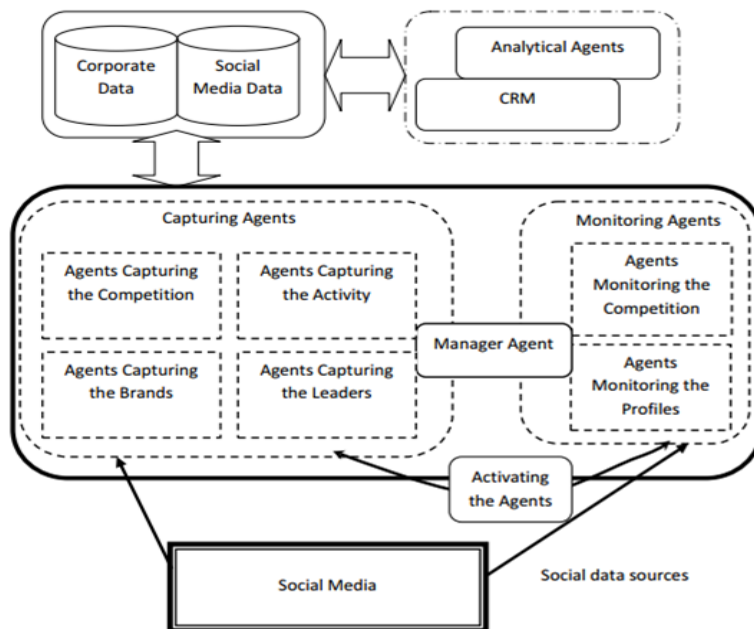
Corporate Data

Social Media Data

Analytical Agents

CRM

Capturing Agents

Agents Capturing the Competition

Agents Capturing the Activity

Agents Capturing the Brands

Agents Capturing the Leaders

Manager Agent

Monitoring Agents

Agents Monitoring the Competition

Agents Monitoring the Profiles

Activating the Agents

Social Media

Social data sources